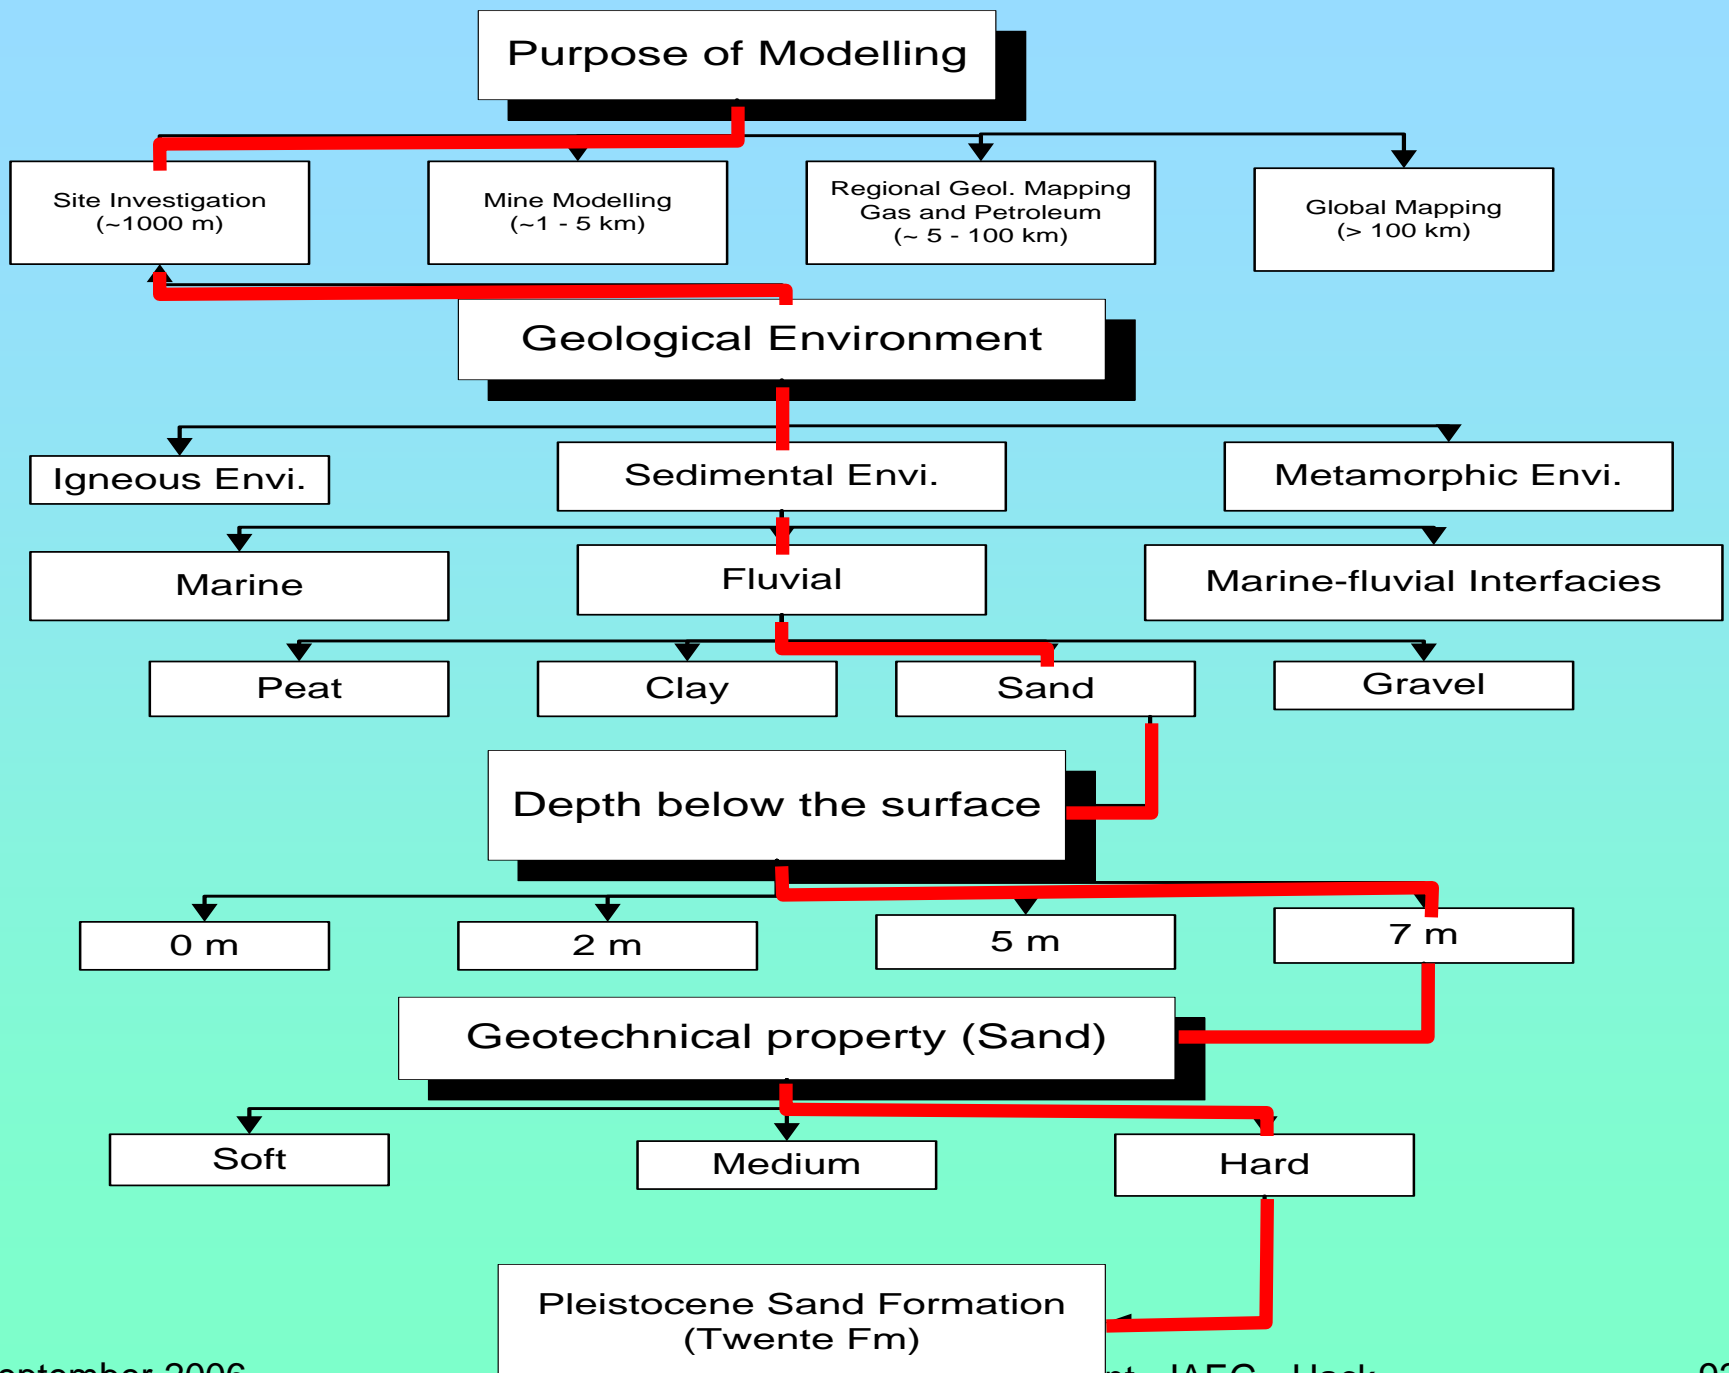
Purpose of Modelling

Site Investigation (~1000 m)

Mine Modelling (~1 - 5 km)

Regional Geol. Mapping Gas and Petroleum (~ 5 - 100 km)

Global Mapping (> 100 km)

Geological Environment

Igneous Envi.

Sedimental Envi.

Metamorphic Envi.

Marine

Fluvial

Marine-fluvial Interfacies

Peat

Clay

Sand

Gravel

Depth below the surface

0 m

2 m

5 m

7 m

Geotechnical property (Sand)

Soft

Medium

Hard

Pleistocene Sand Formation (Twente Fm)

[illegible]ptember 2006 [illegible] IAEG - Hack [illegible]